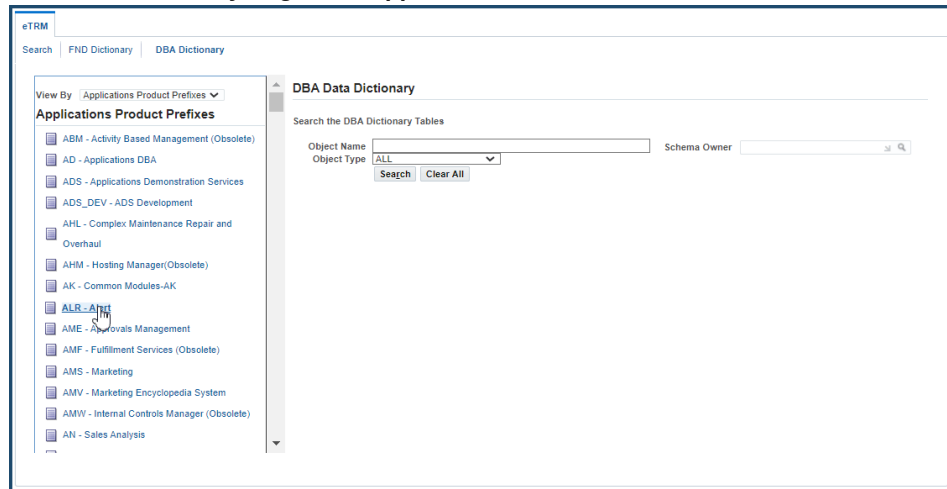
eTRM

Search | FND Dictionary | DBA Dictionary

View By Applications Product Prefixes

Applications Product Prefixes

ABM - Activity Based Management (Obsolete)
AD - Applications DBA
ADS - Applications Demonstration Services
ADS_DEV - ADS Development
AHL - Complex Maintenance Repair and Overhaul
AHM - Hosting Manager(Obsolete)
AK - Common Modules-AK
ALR - A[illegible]rt
AME - A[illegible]ovals Management
AMF - Fulfillment Services (Obsolete)
AMS - Marketing
AMV - Marketing Encyclopedia System
AMW - Internal Controls Manager (Obsolete)
AN - Sales Analysis

DBA Data Dictionary

Search the DBA Dictionary Tables

Object Name
Schema Owner
Object Type ALL

Search Clear All